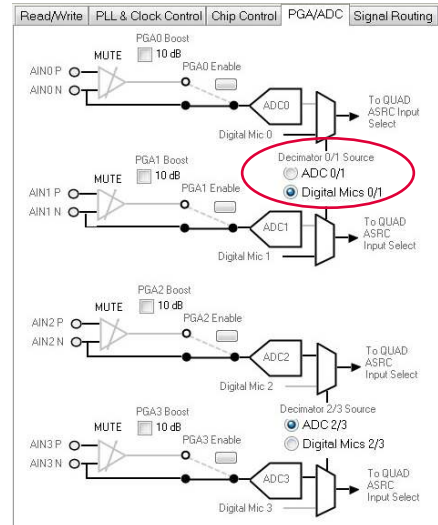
Read/Write | PLL & Clock Control | Chip Control | PGA/ADC | Signal Routing

PGA0 Boost
MUTE
10 dB
PGA0 Enable
AIN0 P
AIN0 N
ADC0
To QUAD ASRC Input Select
Digital Mic 0

Decimator 0/1 Source
ADC 0/1
Digital Mics 0/1

PGA1 Boost
MUTE
10 dB
PGA1 Enable
AIN1 P
AIN1 N
ADC1
To QUAD ASRC Input Select
Digital Mic 1

PGA2 Boost
MUTE
10 dB
PGA2 Enable
AIN2 P
AIN2 N
ADC2
To QUAD ASRC Input Select
Digital Mic 2

Decimator 2/3 Source
ADC 2/3
Digital Mics 2/3

PGA3 Boost
MUTE
10 dB
PGA3 Enable
AIN3 P
AIN3 N
ADC3
To QUAD ASRC Input Select
Digital Mic 3